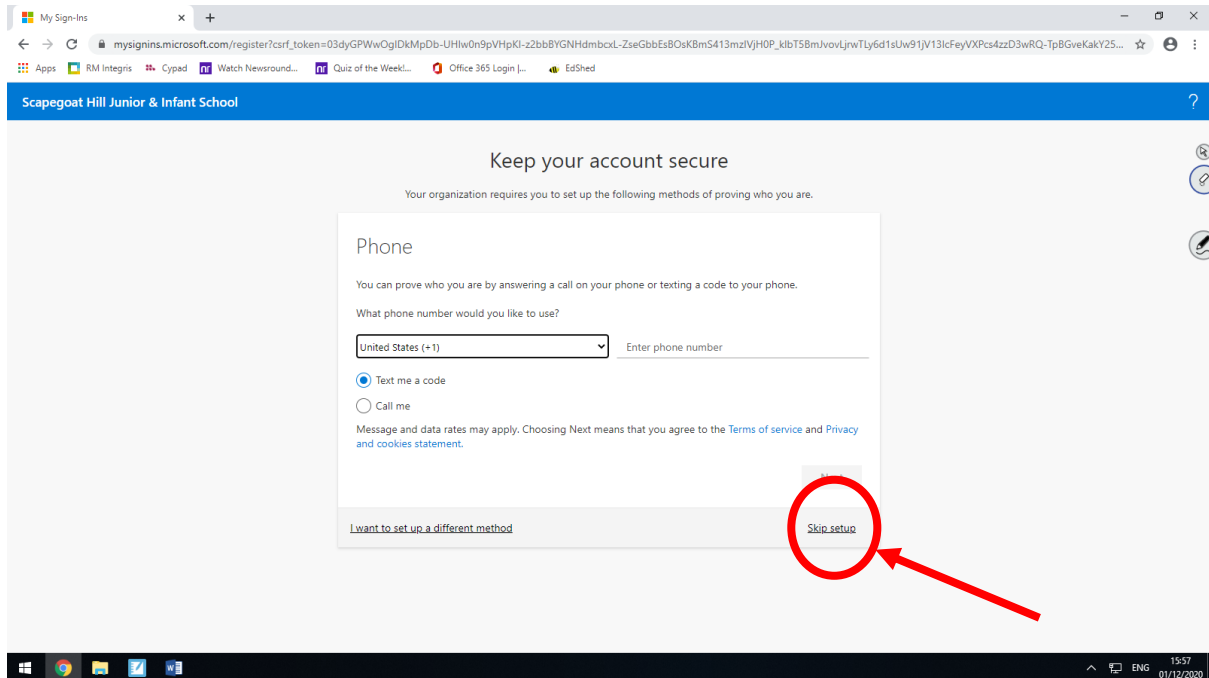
My Sign-Ins

mysignins.microsoft.com/register?csrf_token=03dyGPWwOglDkMpDb-UHlw0n9pVHpKI-z2bbBYGNHdmbcxL-ZseGbbEsBOsKBmS413mzlVjH0P_klbT5BmJvovLjrwTLy6d1sUw91jV13lcFeyVXPcs4zzD3wRQ-TpBGveKakY25...

Apps RM Integris Cypad Watch Newsround... Quiz of the Week!... Office 365 Login |... EdShed

Scapegoat Hill Junior & Infant School

?

Keep your account secure

Your organization requires you to set up the following methods of proving who you are.

Phone

You can prove who you are by answering a call on your phone or texting a code to your phone.

What phone number would you like to use?

United States (+1)

Enter phone number

Text me a code

Call me

Message and data rates may apply. Choosing Next means that you agree to the Terms of service and Privacy and cookies statement.

Next

I want to set up a different method

Skip setup

ENG 15:57 01/12/2020